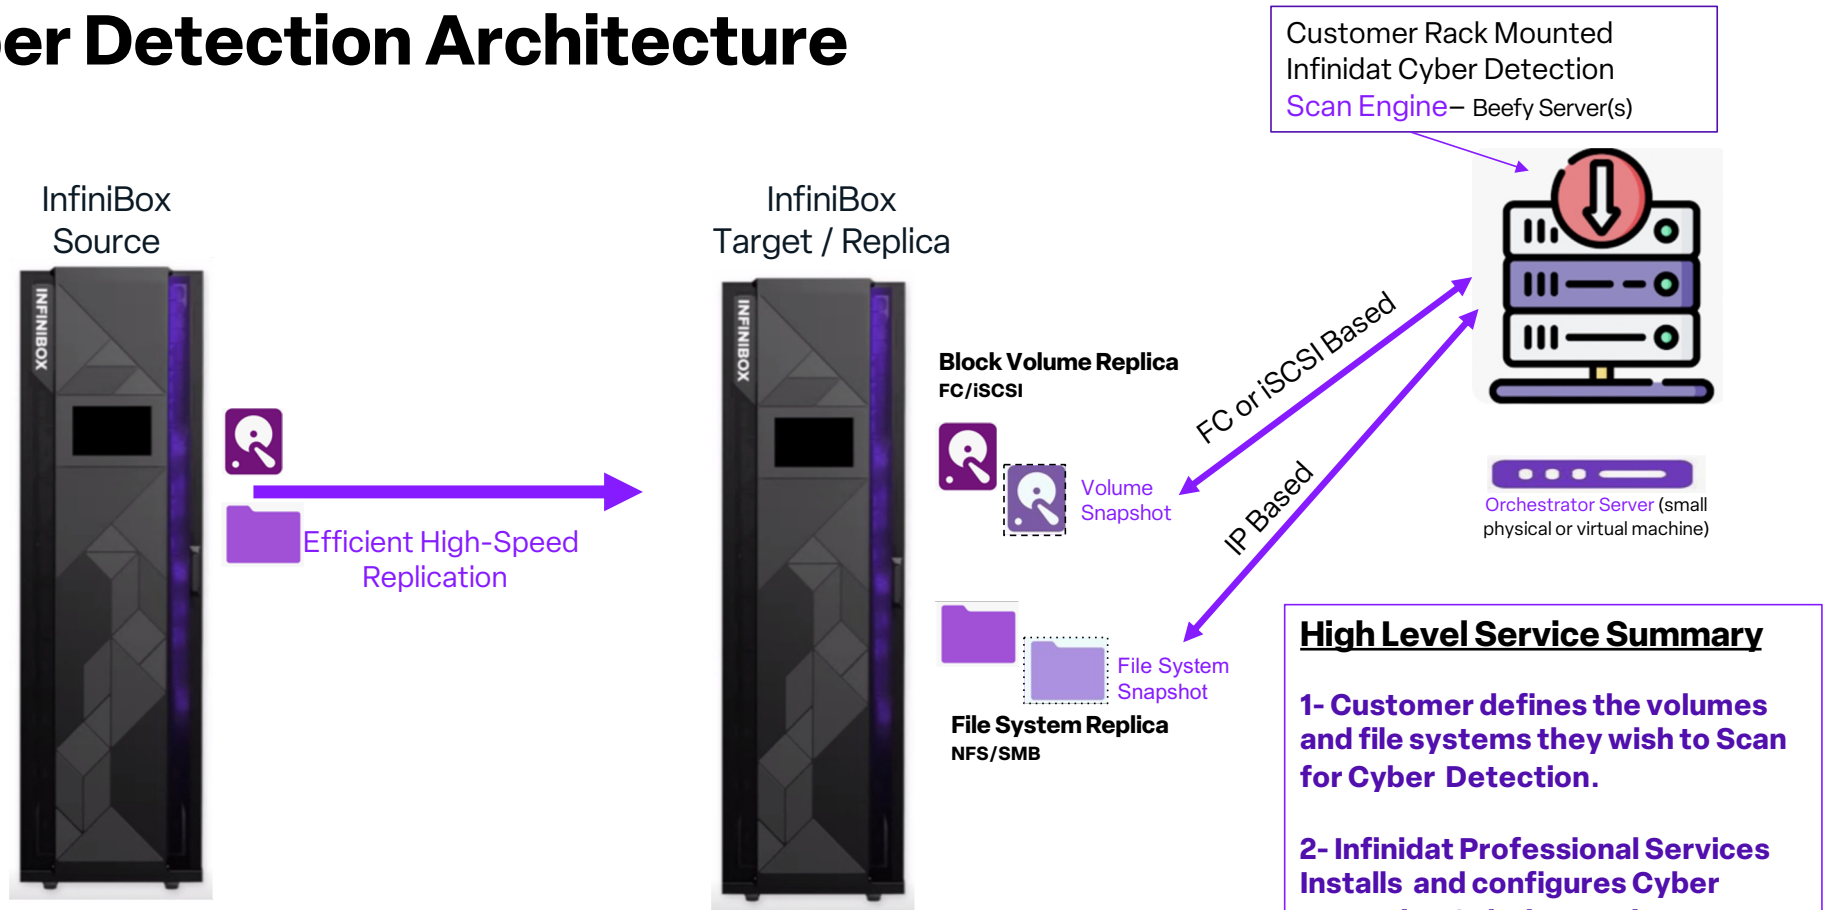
er Detection Architecture

Customer Rack Mounted Infinidat Cyber Detection Scan Engine– Beefy Server(s)

InfiniBox Source

INFINIBOX

Efficient High-Speed Replication

InfiniBox Target / Replica

INFINIBOX

Block Volume Replica
FC/iSCSI

Volume Snapshot

FC or iSCSI Based

IP Based

Orchestrator Server (small physical or virtual machine)

File System Snapshot

File System Replica
NFS/SMB

High Level Service Summary

1- Customer defines the volumes and file systems they wish to Scan for Cyber Detection.

2- Infinidat Professional Services Installs and configures Cyber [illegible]